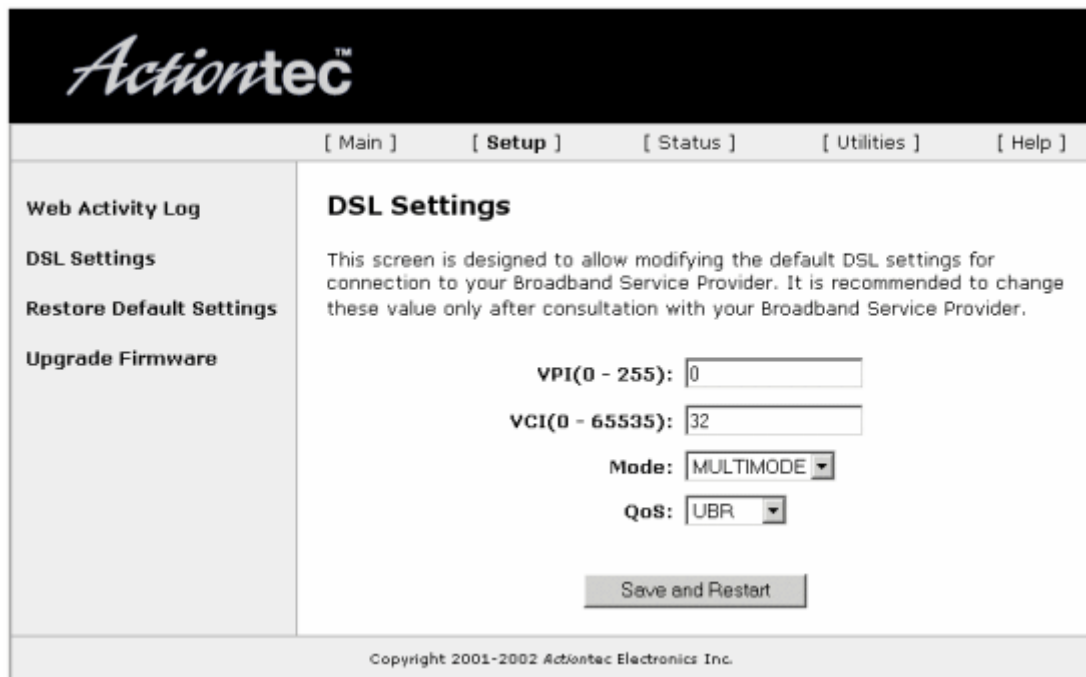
Actiontec™

[ Main ] [ Setup ] [ Status ] [ Utilities ] [ Help ]

Web Activity Log

DSL Settings

Restore Default Settings

Upgrade Firmware

DSL Settings

This screen is designed to allow modifying the default DSL settings for connection to your Broadband Service Provider. It is recommended to change these value only after consultation with your Broadband Service Provider.

VPI(0 - 255): 0

VCI(0 - 65535): 32

Mode: MULTIMODE

QoS: UBR

Save and Restart

Copyright 2001-2002 Actiontec Electronics Inc.